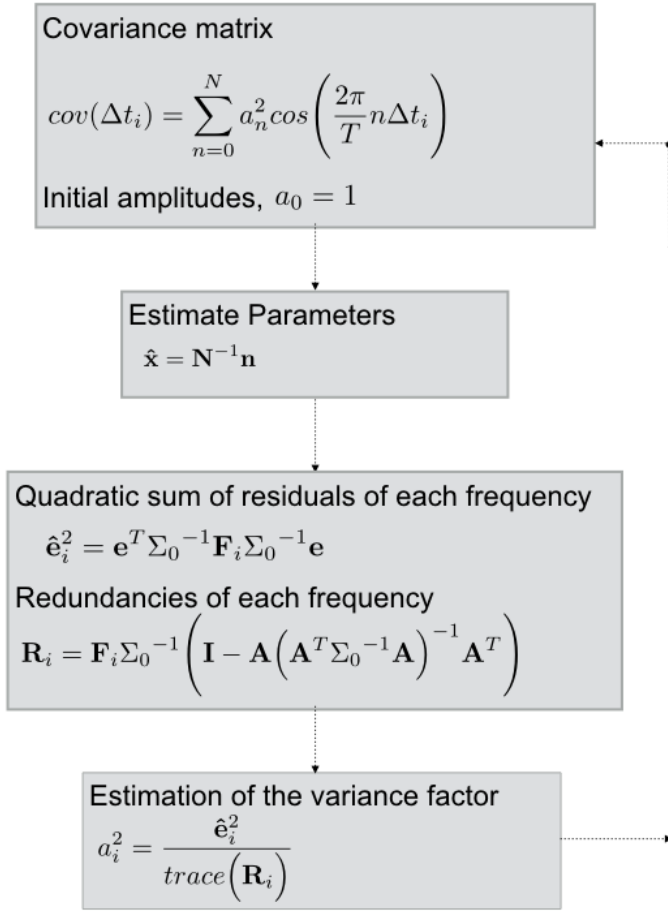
Covariance matrix

$cov(\Delta t_i) = \sum_{n=0}^{N} a_n^2 cos\left(\frac{2\pi}{T} n \Delta t_i\right)$

Initial amplitudes, $a_0 = 1$

Estimate Parameters

$\hat{\mathbf{x}} = \mathbf{N}^{-1}\mathbf{n}$

Quadratic sum of residuals of each frequency

$\hat{\mathbf{e}}_i^2 = \mathbf{e}^T \Sigma_0{}^{-1} \mathbf{F}_i \Sigma_0{}^{-1} \mathbf{e}$

Redundancies of each frequency

$\mathbf{R}_i = \mathbf{F}_i \Sigma_0{}^{-1} \left( \mathbf{I} - \mathbf{A} \left( \mathbf{A}^T \Sigma_0{}^{-1} \mathbf{A} \right)^{-1} \mathbf{A}^T \right)$

Estimation of the variance factor

$a_i^2 = \frac{\hat{\mathbf{e}}_i^2}{trace\left(\mathbf{R}_i\right)}$